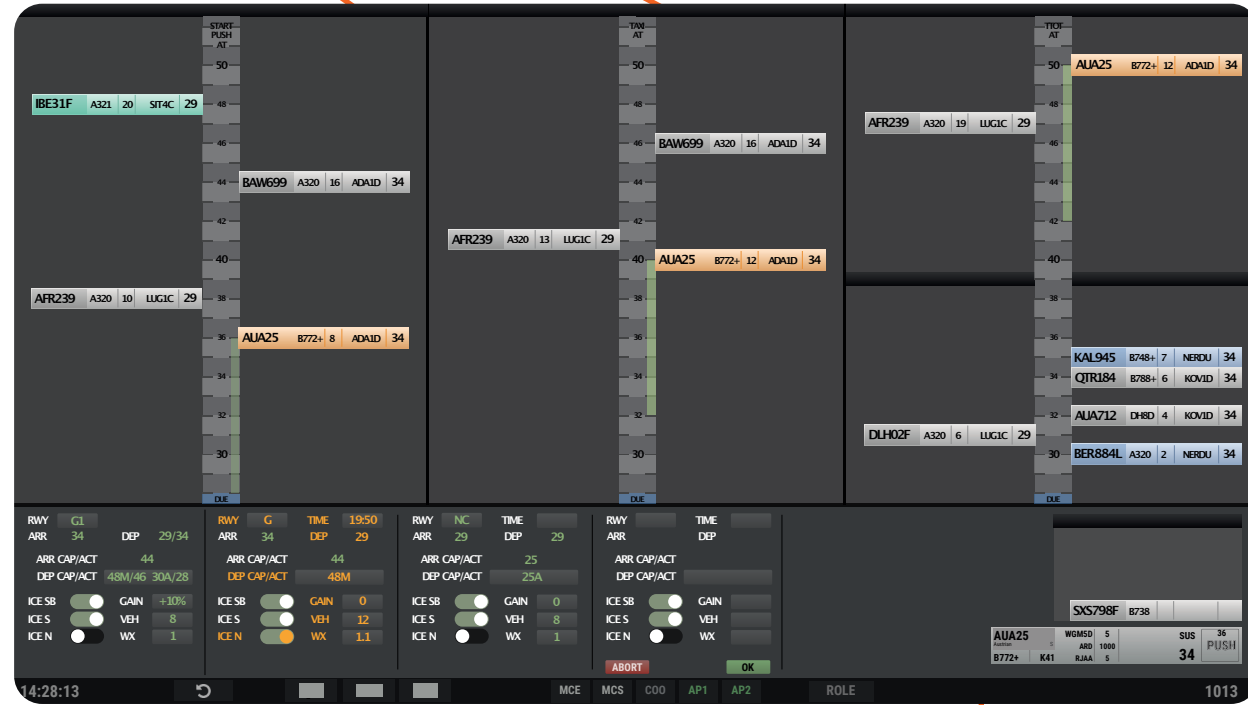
START PUSH AT
50
48
46
44
42
40
38
36
34
32
30
DUE

IBE31F A321 20 SIT4C 29
BAW699 A320 16 ADA1D 34
AFR239 A320 10 LUG1C 29
AUA25 B772+ 8 ADA1D 34

TAXI AT
50
48
46
44
42
40
38
36
34
32
30
DUE

BAW699 A320 16 ADA1D 34
AFR239 A320 13 LUG1C 29
AUA25 B772+ 12 ADA1D 34

T/OFF AT
50
48
46
44
42
40
38
36
34
32
30
DUE

AUA25 B772+ 12 ADA1D 34
AFR239 A320 19 LUG1C 29
KAL945 B748+ 7 NERDU 34
QTR184 B788+ 6 KOV1D 34
AUA712 DH8D 4 KOV1D 34
DLH02F A320 6 LUG1C 29
BER884L A320 2 NERDU 34

RWY G1
ARR 34 DEP 29/34
ARR CAP/ACT 44
DEP CAP/ACT 48M/46 30A/28
ICE SB GAIN +10%
ICE S VEH 8
ICE N WX 1

RWY G TIME 19:50
ARR 34 DEP 29
ARR CAP/ACT 44
DEP CAP/ACT 48M
ICE SB GAIN 0
ICE S VEH 12
ICE N WX 1.1

RWY NC TIME
ARR 29 DEP 29
ARR CAP/ACT 25
DEP CAP/ACT 25A
ICE SB GAIN 0
ICE S VEH 8
ICE N WX 1

RWY TIME
ARR DEP
ARR CAP/ACT
DEP CAP/ACT
ICE SB GAIN
ICE S VEH
ICE N WX
ABORT OK

SXS798F B738

AUA25 Austrian B772+ K41 WGMSD 5 ARD 1000 RJAA 5 SUS 34 36 PUSH

14:28:13 MCE MCS COO AP1 AP2 ROLE 1013